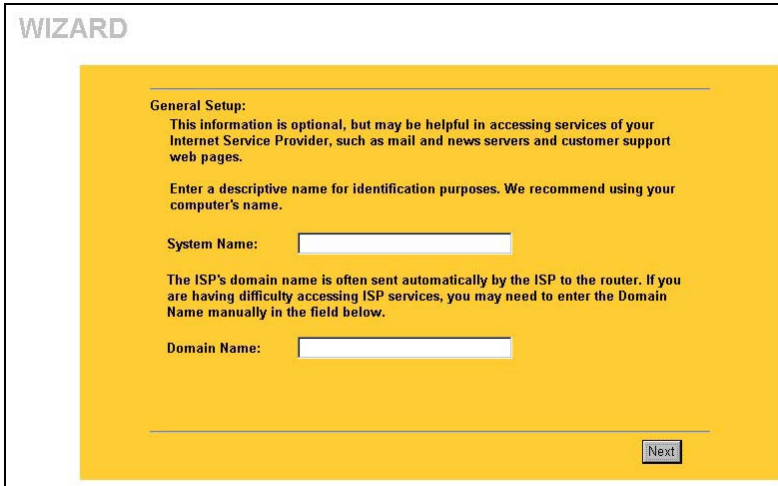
WIZARD

General Setup:

This information is optional, but may be helpful in accessing services of your Internet Service Provider, such as mail and news servers and customer support web pages.

Enter a descriptive name for identification purposes. We recommend using your computer's name.

System Name:

The ISP's domain name is often sent automatically by the ISP to the router. If you are having difficulty accessing ISP services, you may need to enter the Domain Name manually in the field below.

Domain Name:

Next